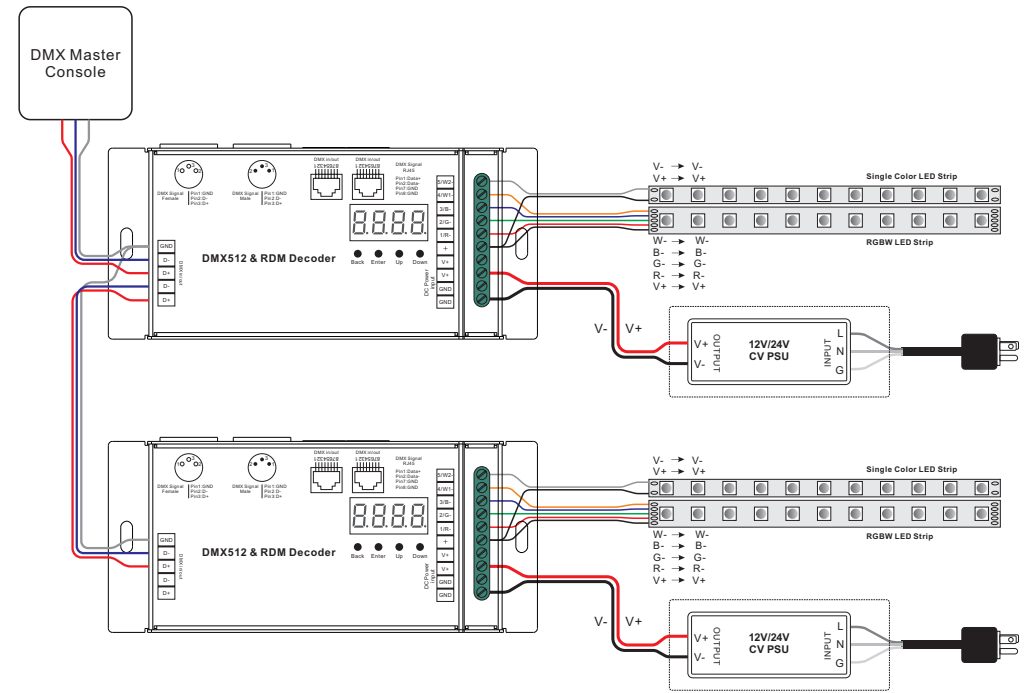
DMX Master Console

DMX Signal Female
Pin1:GND Pin2:D- Pin3:D+

DMX Signal Male
Pin1:GND Pin2:D- Pin3:D+

DMX in/out RS485
DMX in/out RS485

DMX Signal RJ45
Pin1:Data+ Pin2:Data- Pin7:GND Pin8:GND

8.8.8.8

Back Enter Up Down

DMX512 & RDM Decoder

GND
D-
D+
D-
D+
DMX in/out

5/W2-
4/W1-
3/B-
2/G-
1/R-
+
V+
V+
GND
GND
DC Power Input

V- → V-
V+ → V+
Single Color LED Strip

W- → W-
B- → B-
G- → G-
R- → R-
V+ → V+
RGBW LED Strip

V- V+
V+
V-
OUTPUT
12V/24V CV PSU
INPUT
L
N
G

DMX Signal Female
Pin1:GND Pin2:D- Pin3:D+

DMX Signal Male
Pin1:GND Pin2:D- Pin3:D+

DMX in/out RS485
DMX in/out RS485

DMX Signal RJ45
Pin1:Data+ Pin2:Data- Pin7:GND Pin8:GND

8.8.8.8

Back Enter Up Down

DMX512 & RDM Decoder

GND
D-
D+
D-
D+
DMX in/out

5/W2-
4/W1-
3/B-
2/G-
1/R-
+
V+
V+
GND
GND
DC Power Input

V- → V-
V+ → V+
Single Color LED Strip

W- → W-
B- → B-
G- → G-
R- → R-
V+ → V+
RGBW LED Strip

V- V+
V+
V-
OUTPUT
12V/24V CV PSU
INPUT
L
N
G